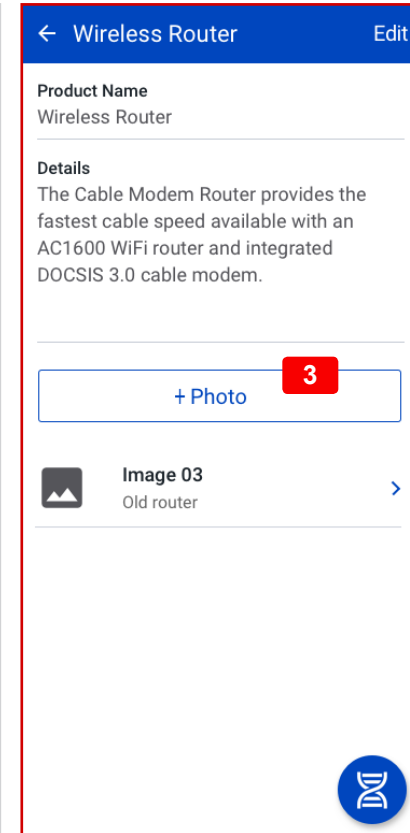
← Wireless Router Edit

Product Name
Wireless Router

Details
The Cable Modem Router provides the fastest cable speed available with an AC1600 WiFi router and integrated DOCSIS 3.0 cable modem.

3

+ Photo

Image 03
Old router